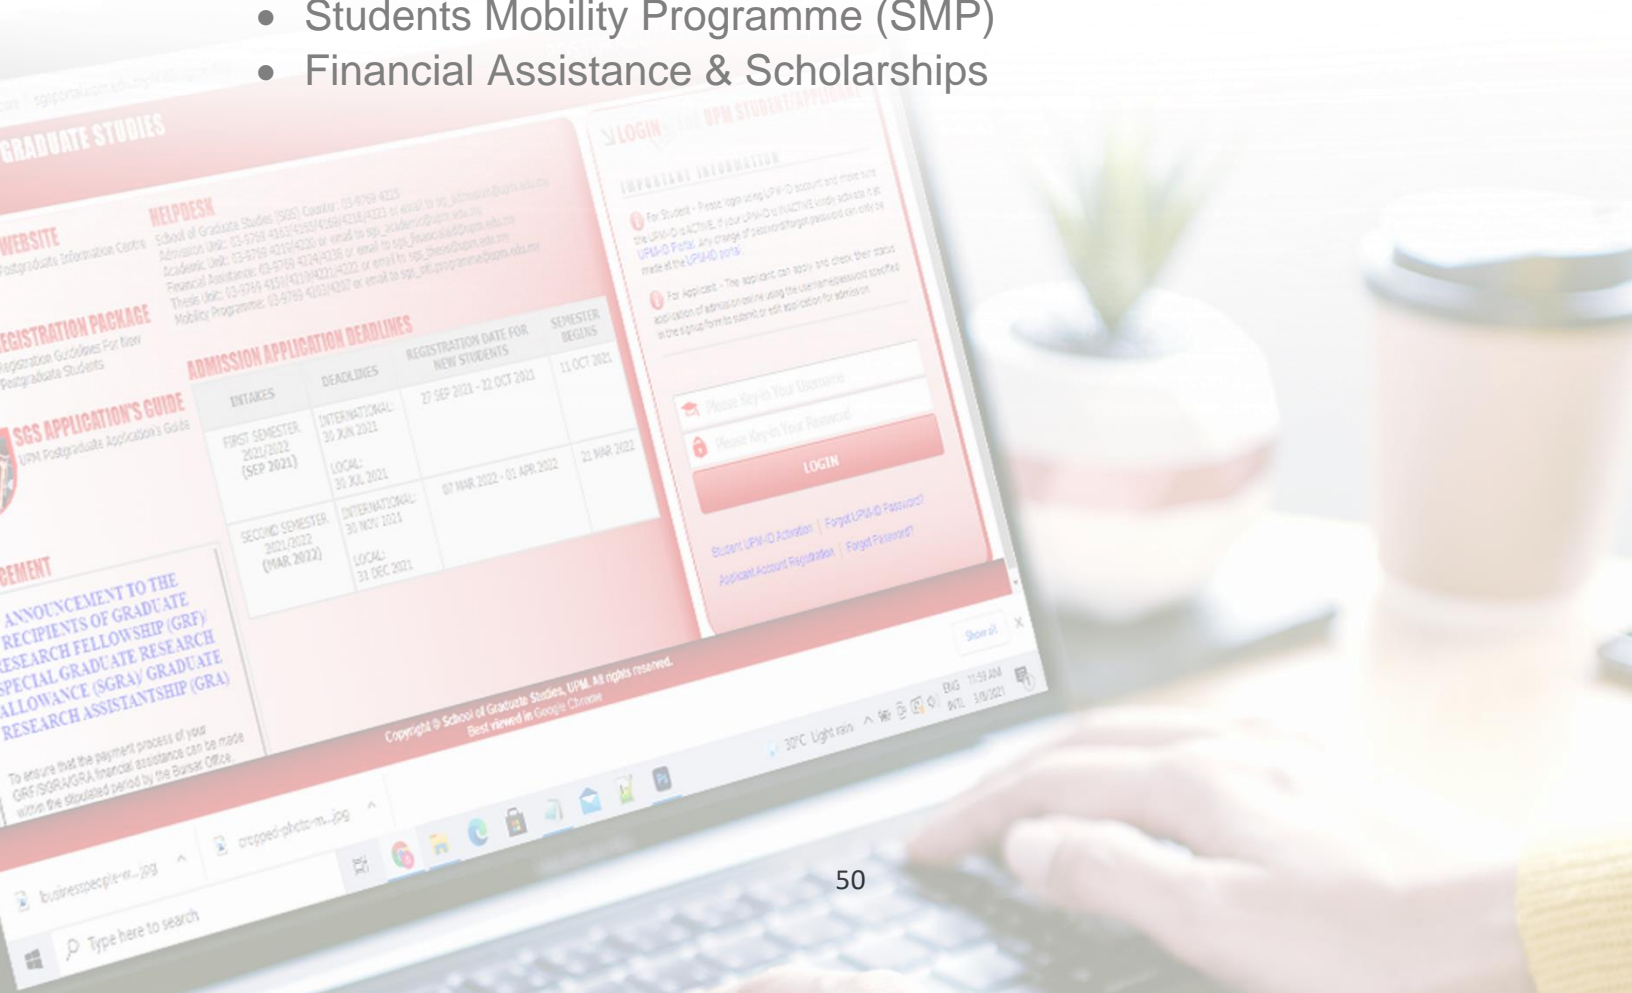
- Students Mobility Programme (SMP)
- Financial Assistance & Scholarships

GRADUATE STUDIES

WEBSITE
Postgraduate Information Centre

HELPDESK
School of Graduate Studies (SGS) Counter: 03-9769 4225
Admission Unit: 03-9769 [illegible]
Academic Unit: 03-9769 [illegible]
Financial Assistance: 03-9769 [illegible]
Thesis Unit: 03-9769 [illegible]
Mobility Programme: 03-9769 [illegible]

REGISTRATION PACKAGE
Registration Guidelines For New Postgraduate Students

SGS APPLICATION'S GUIDE
UPM Postgraduate Application's Guide

ADMISSION APPLICATION DEADLINES

| INTAKES | DEADLINES | REGISTRATION DATE FOR NEW STUDENTS | SEMESTER BEGINS |
|---|---|---|---|
| FIRST SEMESTER 2021/2022 (SEP 2021) | INTERNATIONAL: 30 JUN 2021 LOCAL: 30 JUL 2021 | 27 SEP 2021 - 22 OCT 2021 | 11 OCT 2021 |
| SECOND SEMESTER 2021/2022 (MAR 2022) | INTERNATIONAL: 30 NOV 2021 LOCAL: 31 DEC 2021 | 07 MAR 2022 - 01 APR 2022 | 21 MAR 2022 |

CEMENT
ANNOUNCEMENT TO THE RECIPIENTS OF GRADUATE RESEARCH FELLOWSHIP (GRF)/ SPECIAL GRADUATE RESEARCH ALLOWANCE (SGRA)/ GRADUATE RESEARCH ASSISTANTSHIP (GRA)

To ensure that the payment process of your GRF/SGRA/GRA financial assistance can be made within the stipulated period by the Bursar Office.

LOGIN UPM STUDENT/APPLICANT

IMPORTANT INFORMATION
For Student - Please login using UPM-ID account and make sure the UPM-ID is ACTIVE. If your UPM-ID is INACTIVE kindly activate it at UPM-ID Portal. Any change of password/forgot password can only be made at the UPM-ID portal.
For Applicant - The applicant can apply and check their status application of admission online using the username/password specified in the signup form to submit or edit application for admission.

Please Key-in Your Username
Please Key-in Your Password
LOGIN

Student UPM-ID Activation | Forgot UPM-ID Password?
Applicant Account Registration | Forgot Password?

Copyright © School of Graduate Studies, UPM. All rights reserved.
Best viewed in Google Chrome

businesspeople-w...jpg
cropped-photo-m...jpg
Show all

Type here to search
30°C Light rain
ENG INTL 11:59 AM 3/8/2021

50